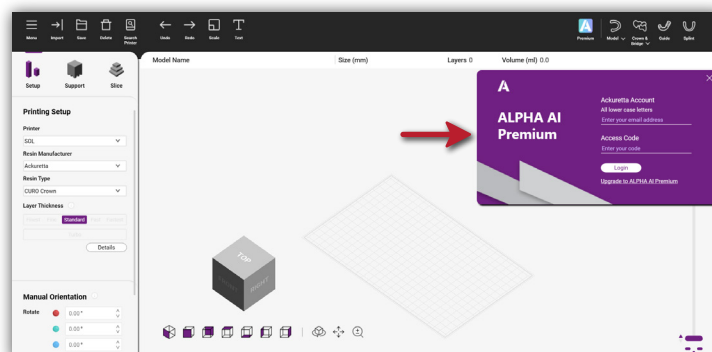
Menu Import Save Delete Search Printer Undo Redo Scale Text

Premium Model Crown & Bridge Guide Splint

Setup Support Slice

Printing Setup

Printer

SGL

Resin Manufacturer

Ackuretta

Resin Type

CURO Crown

Layer Thickness

Standard

Details

Manual Orientation

Rotate

0.00°

0.00°

0.00°

Model Name

Size (mm)

Layers 0

Volume (ml) 0.0

A

ALPHA AI Premium

Ackuretta Account

All lower case letters

Enter your email address

Access Code

Enter your code

Login

Upgrade to ALPHA AI Premium

TOP

FRONT

RIGHT